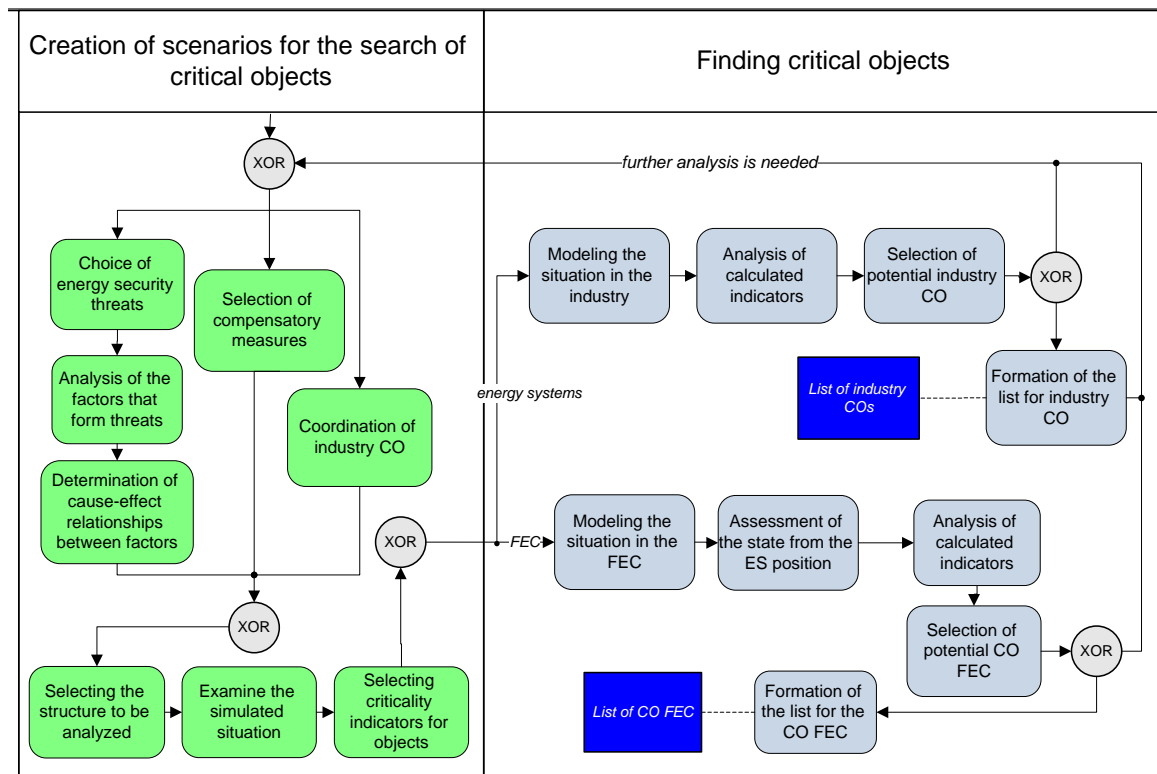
Creation of scenarios for the search of critical objects

Finding critical objects

XOR

further analysis is needed

Choice of energy security threats

Selection of compensatory measures

Analysis of the factors that form threats

Coordination of industry CO

Determination of cause-effect relationships between factors

XOR

XOR

Selecting the structure to be analyzed

Examine the simulated situation

Selecting criticality indicators for objects

Modeling the situation in the industry

Analysis of calculated indicators

Selection of potential industry CO

XOR

List of industry COs

Formation of the list for industry CO

energy systems

FEC

Modeling the situation in the FEC

Assessment of the state from the ES position

Analysis of calculated indicators

Selection of potential CO FEC

XOR

List of CO FEC

Formation of the list for the CO FEC